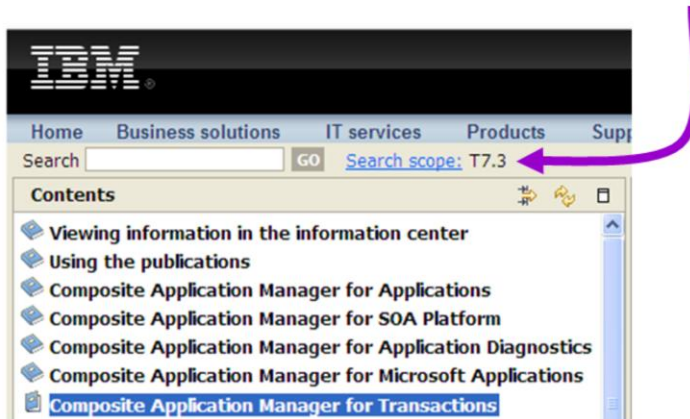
IBM®

Home Business solutions IT services Products Supp

Search GO Search scope: T7.3

Contents

Viewing information in the information center
Using the publications
Composite Application Manager for Applications
Composite Application Manager for SOA Platform
Composite Application Manager for Application Diagnostics
Composite Application Manager for Microsoft Applications
Composite Application Manager for Transactions